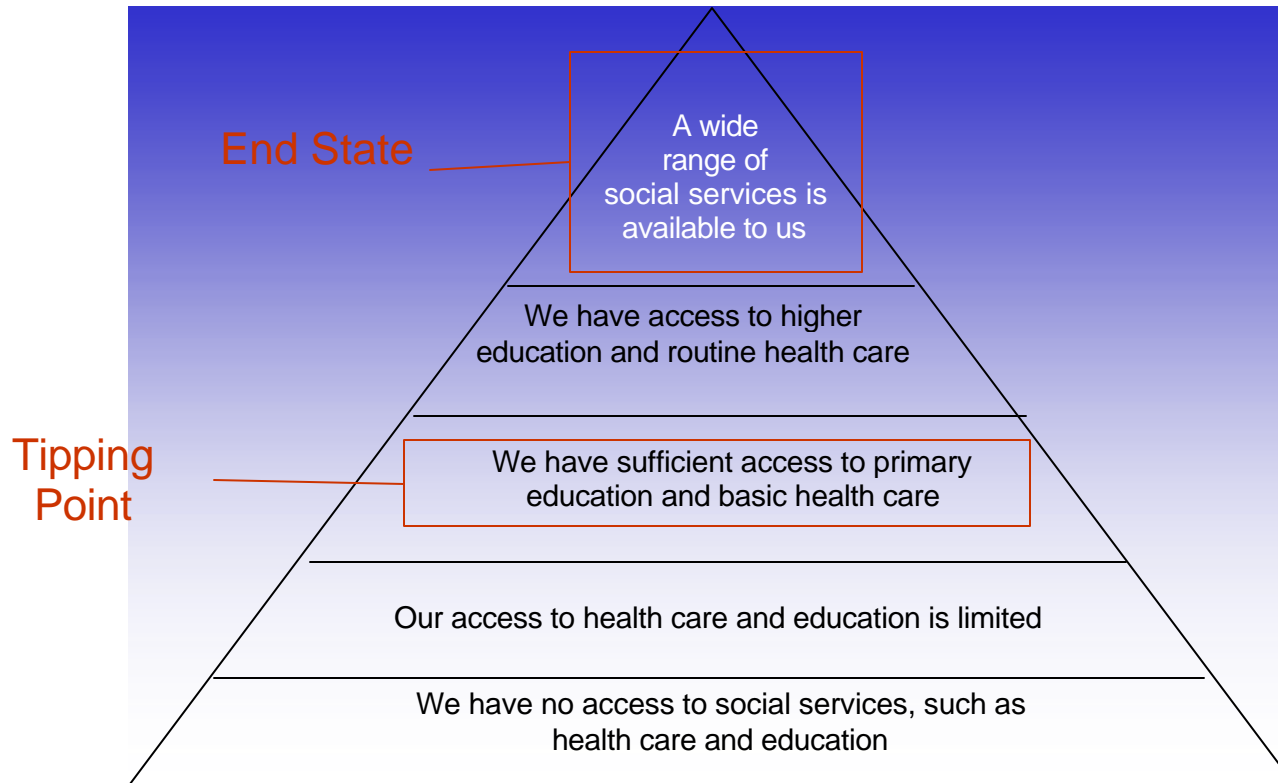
End State

A wide range of social services is available to us

We have access to higher education and routine health care

Tipping Point

We have sufficient access to primary education and basic health care

Our access to health care and education is limited

We have no access to social services, such as health care and education